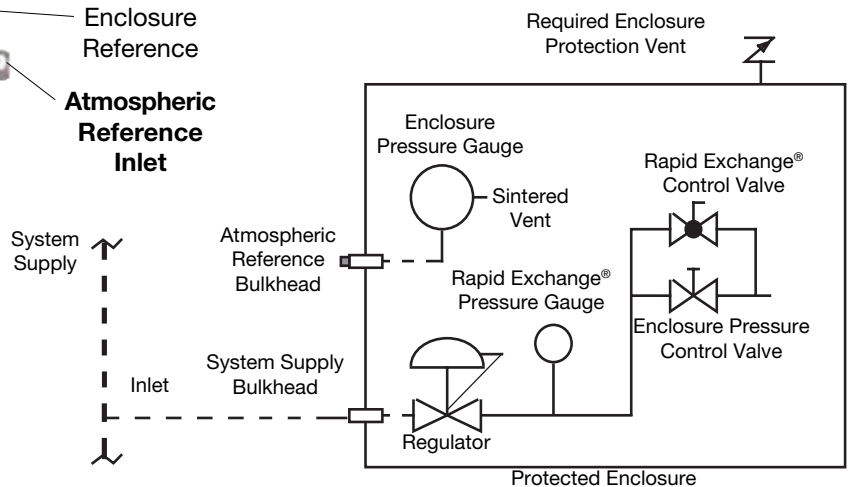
Enclosure Reference

Atmospheric Reference Inlet

Required Enclosure Protection Vent

Enclosure Pressure Gauge

Sintered Vent

Rapid Exchange® Control Valve

System Supply

Atmospheric Reference Bulkhead

Rapid Exchange® Pressure Gauge

Enclosure Pressure Control Valve

Inlet

System Supply Bulkhead

Regulator

Protected Enclosure